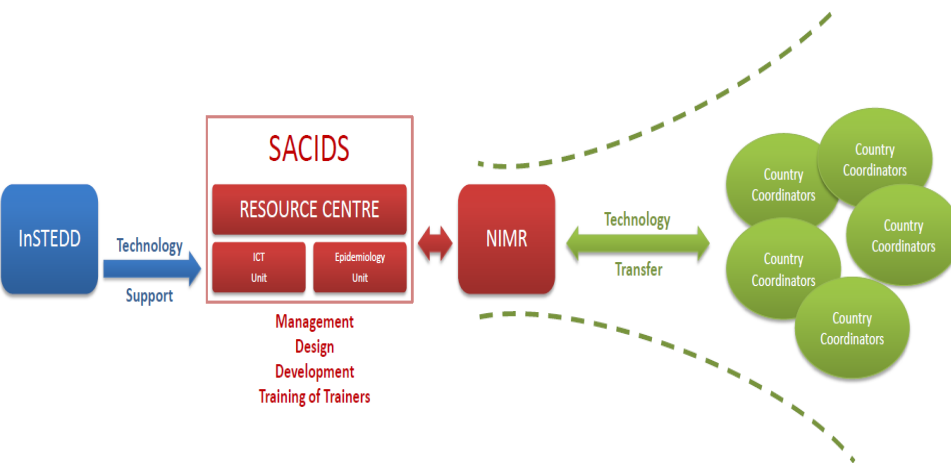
InSTEDD

Technology

Support

SACIDS

RESOURCE CENTRE

ICT Unit

Epidemiology Unit

Management
Design
Development
Training of Trainers

NIMR

Technology

Transfer

Country Coordinators

Country Coordinators

Country Coordinators

Country Coordinators

Country Coordinators